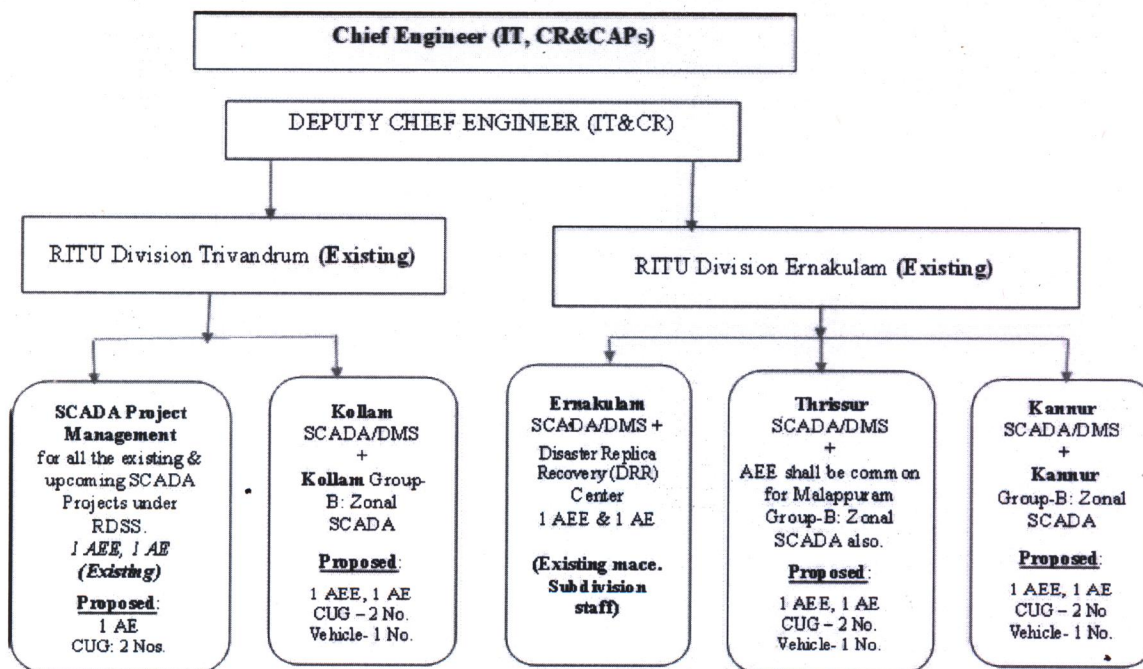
**Chief Engineer (IT, CR&CAPs)**

DEPUTY CHIEF ENGINEER (IT&CR)

RITU Division Trivandrum **(Existing)**

RITU Division Ernakulam **(Existing)**

**SCADA Project Management** for all the existing & upcoming SCADA Projects under RDSS.
*1 AEE, 1 AE*
***(Existing)***
**Proposed**:
1 AE
CUG: 2 Nos.

**Kollam** SCADA/DMS
+
**Kollam** Group-B: Zonal SCADA
**Proposed**:
1 AEE, 1 AE
CUG – 2 No.
Vehicle- 1 No.

**Ernakulam** SCADA/DMS +
Disaster Replica Recovery (DRR) Center
1 AEE & 1 AE
**(Existing mace. Subdivision staff)**

**Thrissur** SCADA/DMS
+
AEE shall be common for Malappuram Group-B: Zonal SCADA also.
**Proposed**:
1 AEE, 1 AE
CUG – 2 No.
Vehicle- 1 No.

**Kannur** SCADA/DMS
+
**Kannur** Group-B: Zonal SCADA
**Proposed**:
1 AEE, 1 AE
CUG – 2 No
Vehicle- 1 No.